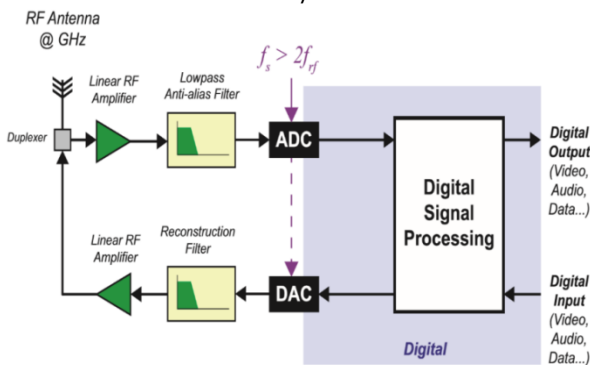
RF Antenna @ GHz

$f_s > 2f_{rf}$

Linear RF Amplifier

Lowpass Anti-alias Filter

Duplexer

ADC

Digital Signal Processing

Digital Output (Video, Audio, Data...)

Linear RF Amplifier

Reconstruction Filter

DAC

Digital Input (Video, Audio, Data...)

Digital